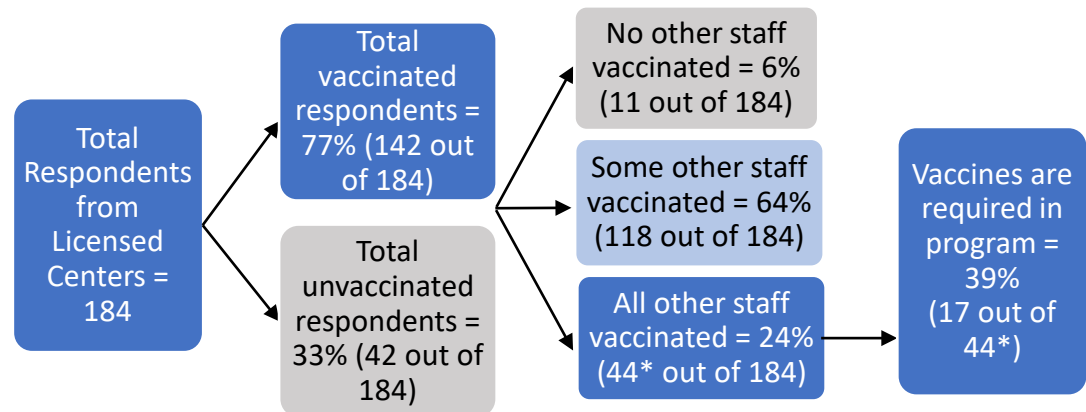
Total Respondents from Licensed Centers = 184

Total vaccinated respondents = 77% (142 out of 184)

Total unvaccinated respondents = 33% (42 out of 184)

No other staff vaccinated = 6% (11 out of 184)

Some other staff vaccinated = 64% (118 out of 184)

All other staff vaccinated = 24% (44* out of 184)

Vaccines are required in program = 39% (17 out of 44*)